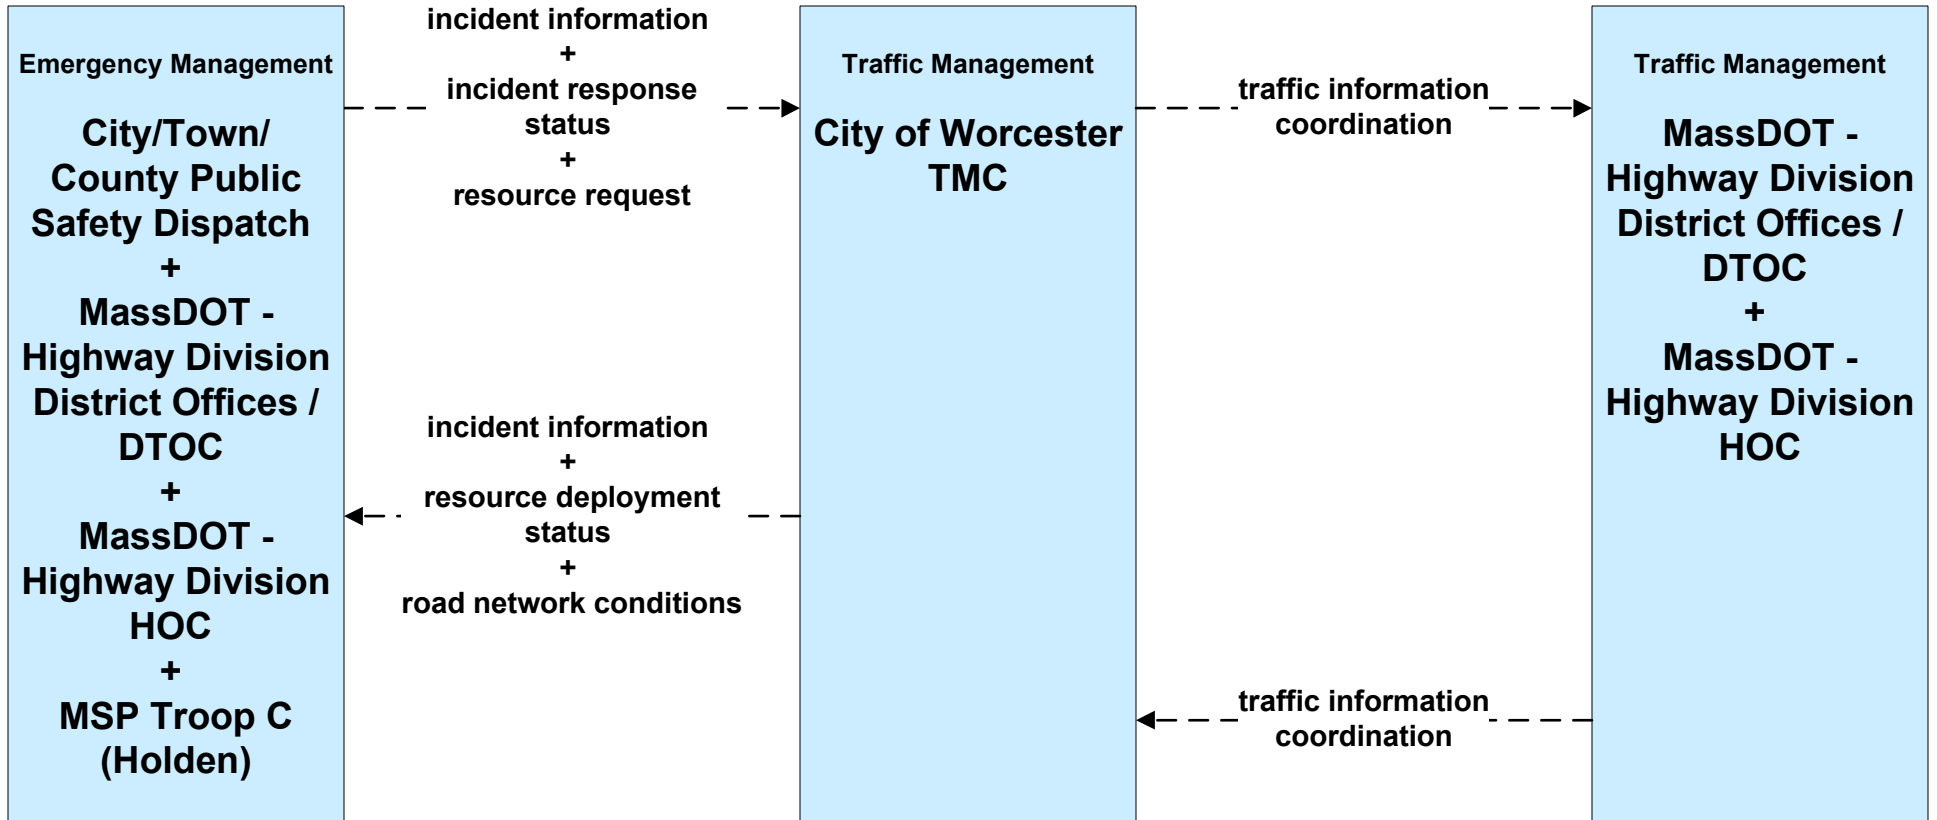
Emergency Management

City/Town/ County Public Safety Dispatch
+
MassDOT - Highway Division District Offices / DTOC
+
MassDOT - Highway Division HOC
+
MSP Troop C (Holden)

incident information
+
incident response status
+
resource request

incident information
+
resource deployment status
+
road network conditions

Traffic Management

City of Worcester TMC

traffic information coordination

traffic information coordination

Traffic Management

MassDOT - Highway Division District Offices / DTOC
+
MassDOT - Highway Division HOC